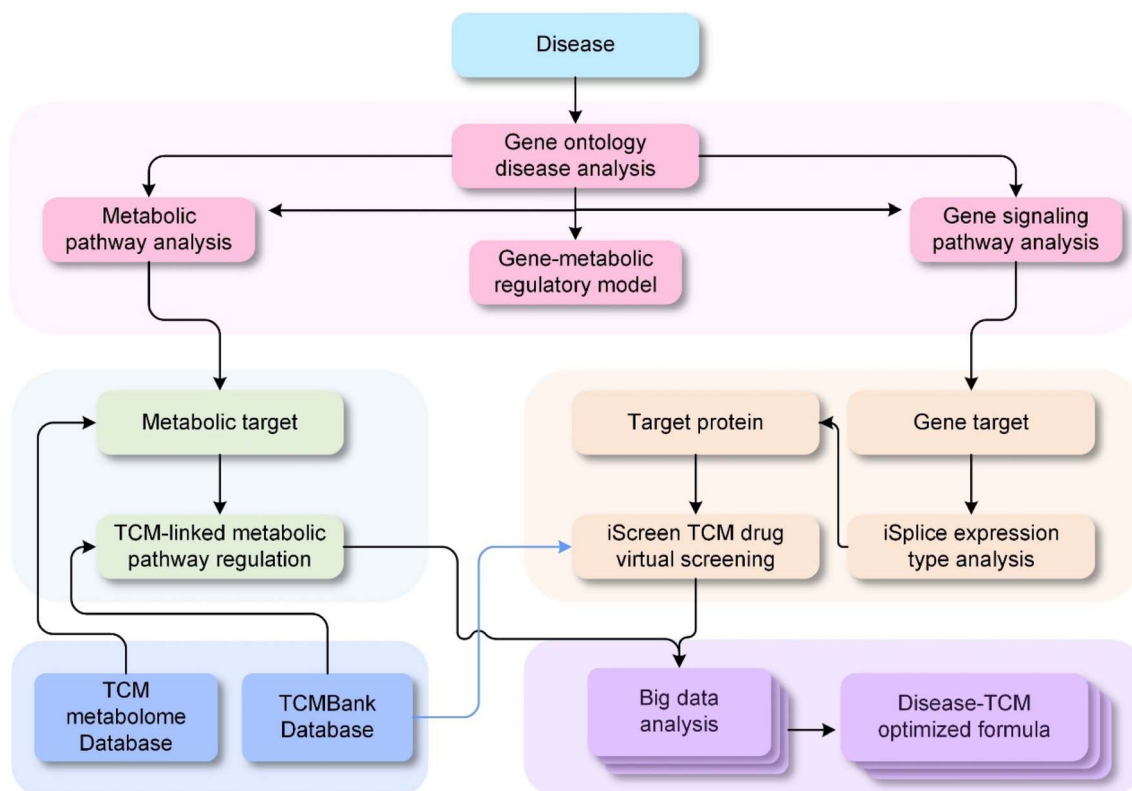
Disease

Gene ontology disease analysis

Metabolic pathway analysis

Gene-metabolic regulatory model

Gene signaling pathway analysis

Metabolic target

TCM-linked metabolic pathway regulation

Target protein

Gene target

iScreen TCM drug virtual screening

iSplice expression type analysis

TCM metabolome Database

TCMBank Database

Big data analysis

Disease-TCM optimized formula